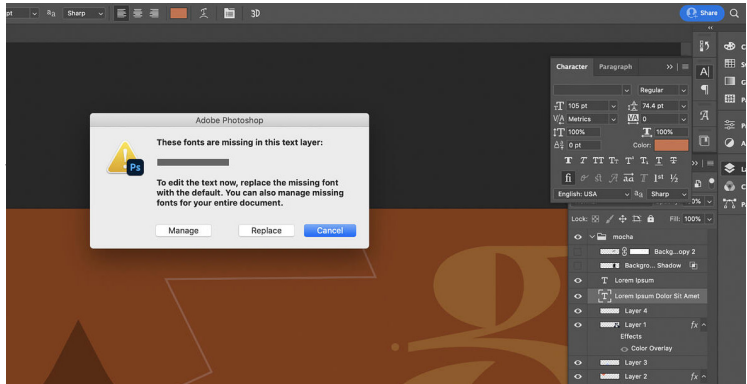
pt Sharp 3D

Share

Adobe Photoshop

These fonts are missing in this text layer:

To edit the text now, replace the missing font with the default. You can also manage missing fonts for your entire document.

Manage Replace Cancel

Character Paragraph

Regular

105 pt 74.4 pt

Metrics 0

100% 100%

0 pt Color:

English: USA Sharp

Lock: Fill: 100%

mocha

Backg...opy 2

Backgro... Shadow

Lorem Ipsum

Lorem Ipsum Dolor Sit Amet

Layer 4

Layer 1 fx

Effects

Color Overlay

Layer 3

Layer 2 fx